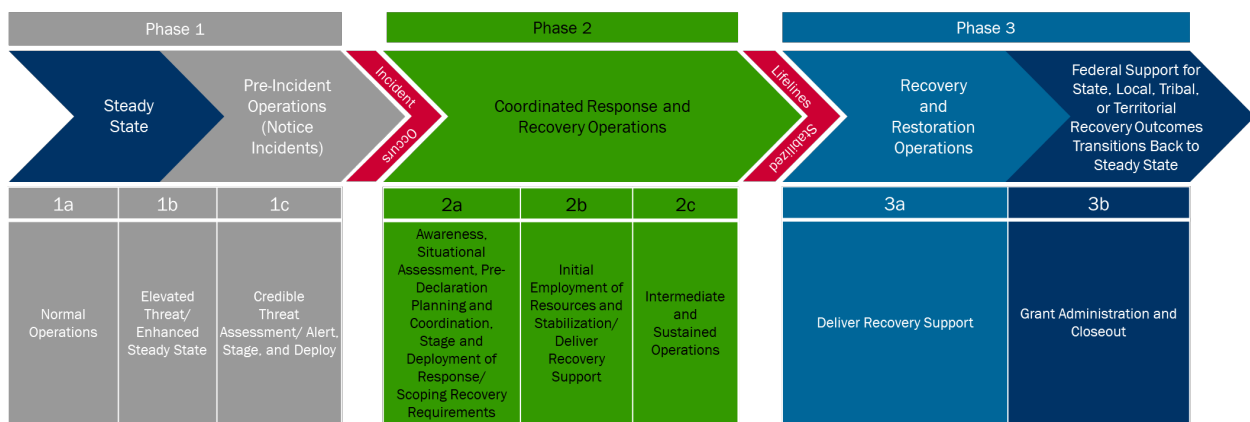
Phase 1

Phase 2

Phase 3

Steady State

Pre-Incident Operations (Notice Incidents)

Incident Occurs

Coordinated Response and Recovery Operations

Lifelines Stabilized

Recovery and Restoration Operations

Federal Support for State, Local, Tribal, or Territorial Recovery Outcomes Transitions Back to Steady State

| 1a | 1b | 1c |
|---|---|---|
| Normal Operations | Elevated Threat/ Enhanced Steady State | Credible Threat Assessment/ Alert, Stage, and Deploy |

| 2a | 2b | 2c |
|---|---|---|
| Awareness, Situational Assessment, Pre-Declaration Planning and Coordination, Stage and Deployment of Response/ Scoping Recovery Requirements | Initial Employment of Resources and Stabilization/ Deliver Recovery Support | Intermediate and Sustained Operations |

| 3a | 3b |
|---|---|
| Deliver Recovery Support | Grant Administration and Closeout |